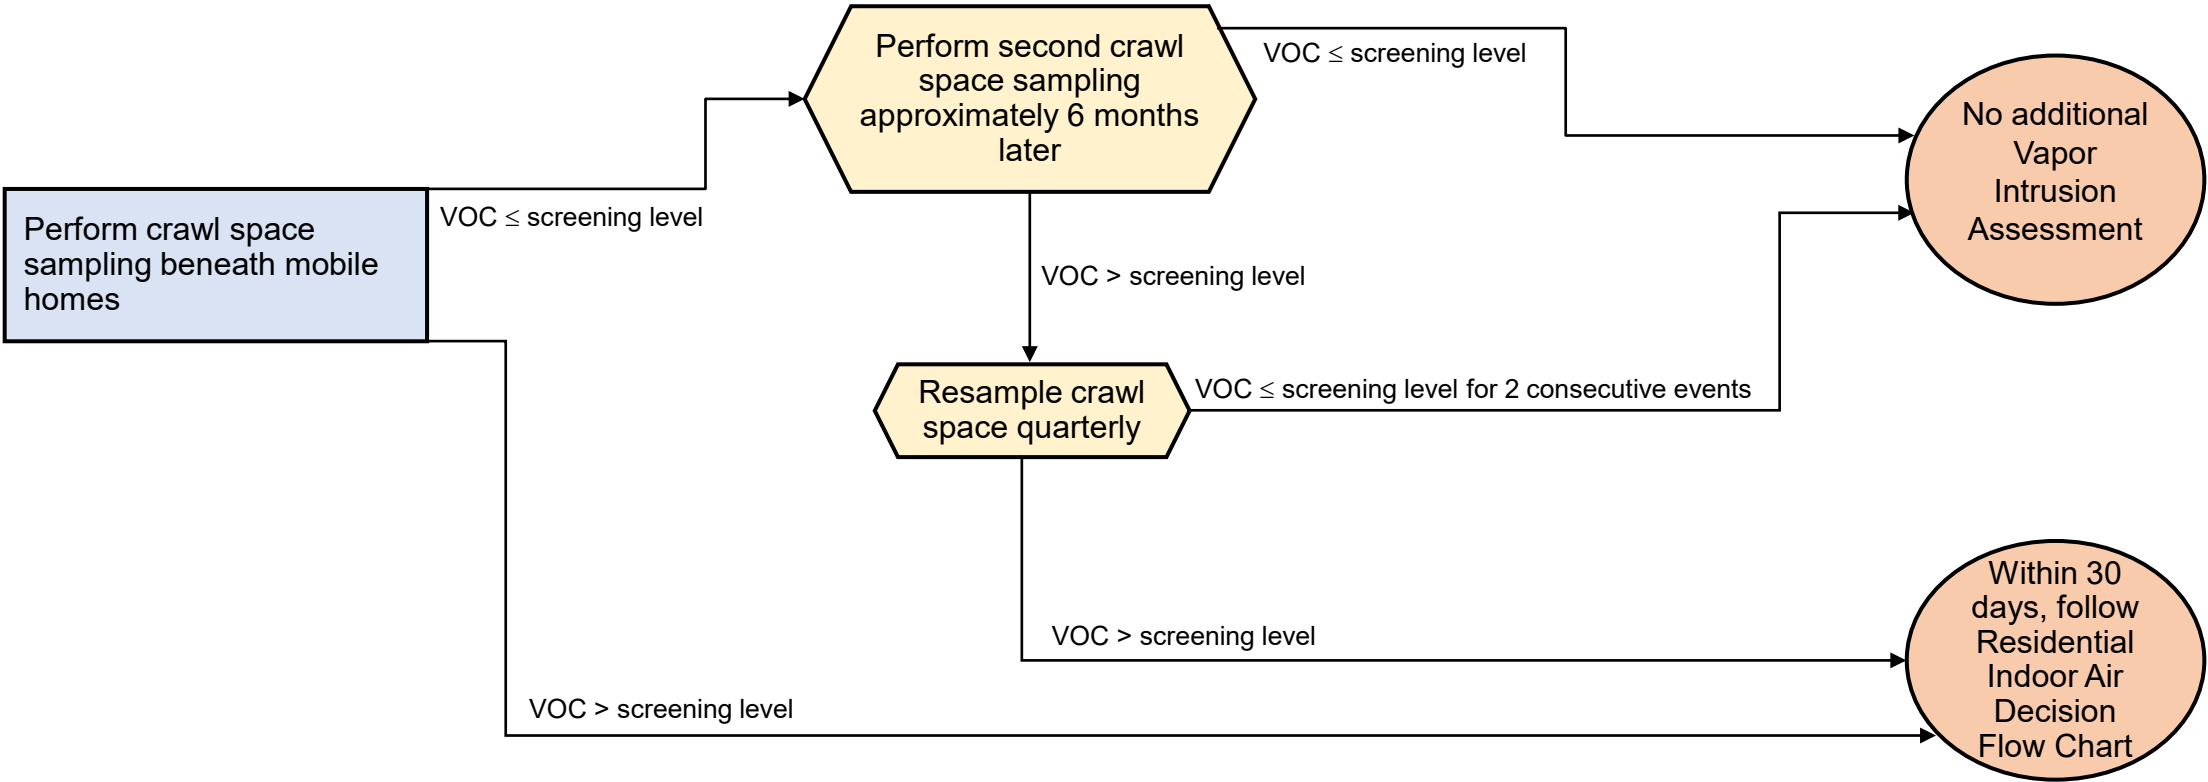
Perform crawl space sampling beneath mobile homes

VOC ≤ screening level

Perform second crawl space sampling approximately 6 months later

VOC ≤ screening level

No additional Vapor Intrusion Assessment

VOC > screening level

Resample crawl space quarterly

VOC ≤ screening level for 2 consecutive events

VOC > screening level

Within 30 days, follow Residential Indoor Air Decision Flow Chart

VOC > screening level